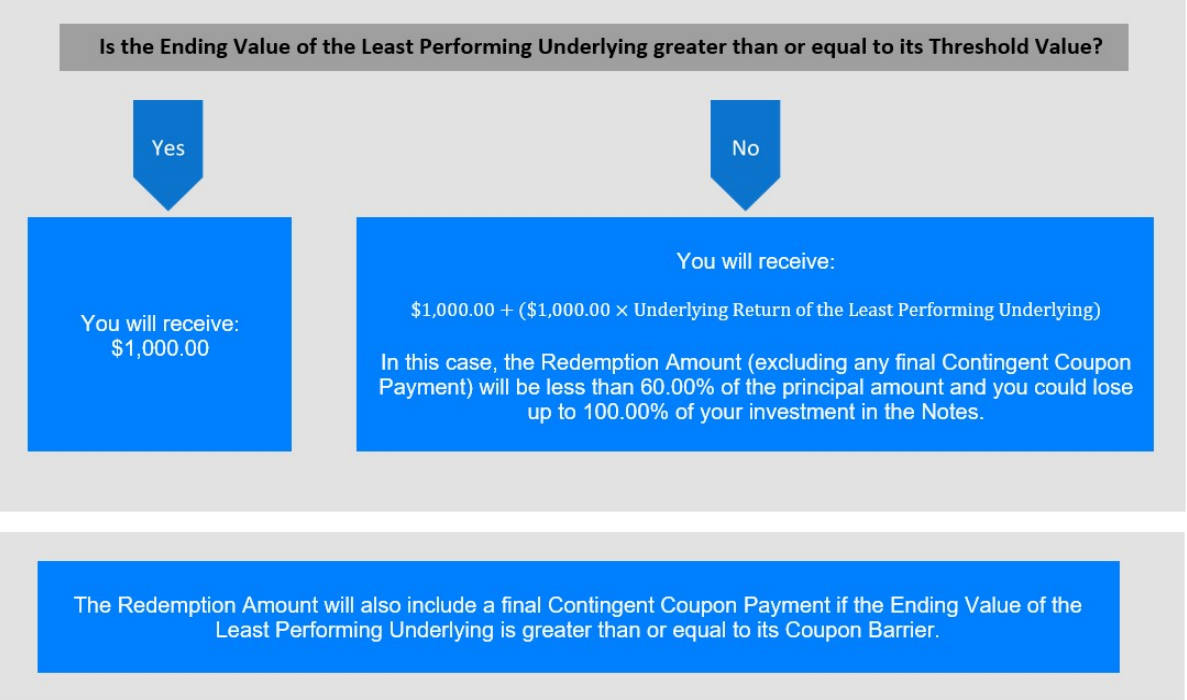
Is the Ending Value of the Least Performing Underlying greater than or equal to its Threshold Value?

Yes

No

You will receive:
$1,000.00

You will receive:

$\$1{,}000.00 + (\$1{,}000.00 \times \text{Underlying Return of the Least Performing Underlying})$

In this case, the Redemption Amount (excluding any final Contingent Coupon Payment) will be less than 60.00% of the principal amount and you could lose up to 100.00% of your investment in the Notes.

The Redemption Amount will also include a final Contingent Coupon Payment if the Ending Value of the Least Performing Underlying is greater than or equal to its Coupon Barrier.